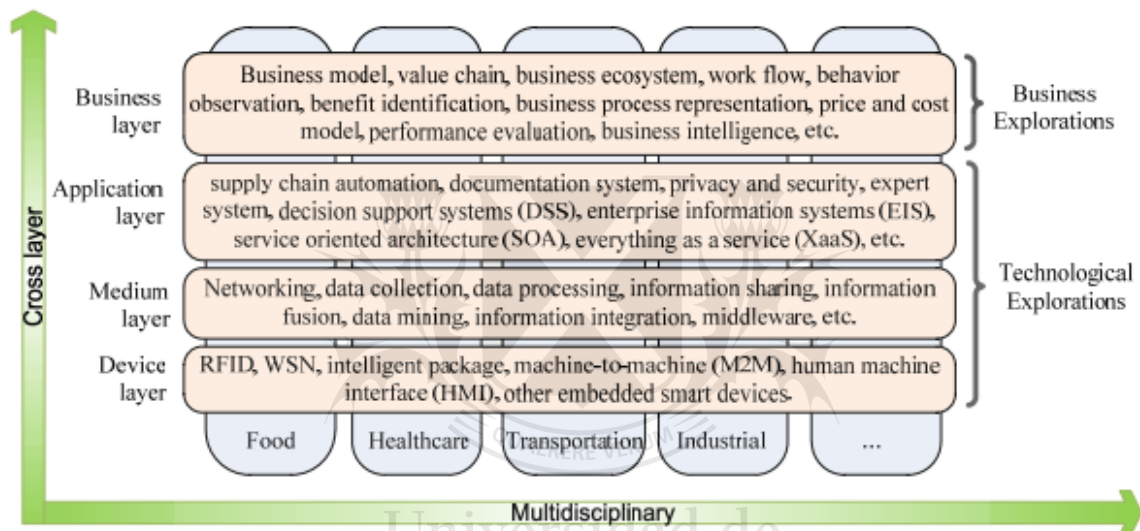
Business layer

Business model, value chain, business ecosystem, work flow, behavior observation, benefit identification, business process representation, price and cost model, performance evaluation, business intelligence, etc.

Business Explorations

Application layer

supply chain automation, documentation system, privacy and security, expert system, decision support systems (DSS), enterprise information systems (EIS), service oriented architecture (SOA), everything as a service (XaaS), etc.

Medium layer

Networking, data collection, data processing, information sharing, information fusion, data mining, information integration, middleware, etc.

Technological Explorations

Device layer

RFID, WSN, intelligent package, machine-to-machine (M2M), human machine interface (HMI), other embedded smart devices.

Food

Healthcare

Transportation

Industrial

...

Cross layer

Multidisciplinary